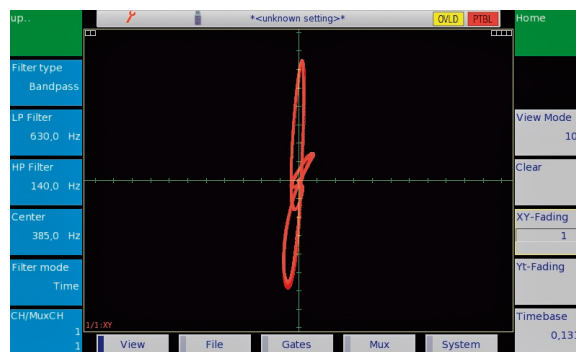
up..

*<unknown setting>*

OVLD PTBL

Home

Filter type
Bandpass

LP Filter
630,0 Hz

HP Filter
140,0 Hz

Center
385,0 Hz

Filter mode
Time

CH/MuxCH
1
1

View Mode
10

Clear

XY-Fading
1

Yt-Fading

Timebase
0,131

1/1:XY

View

File

Gates

Mux

System